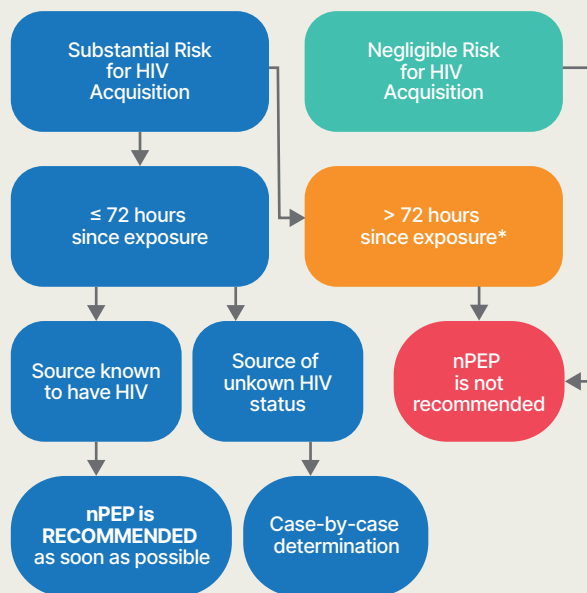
Substantial Risk for HIV Acquisition

Negligible Risk for HIV Acquisition

≤ 72 hours since exposure

> 72 hours since exposure*

Source known to have HIV

Source of unkown HIV status

nPEP is not recommended

nPEP is RECOMMENDED as soon as possible

Case-by-case determination